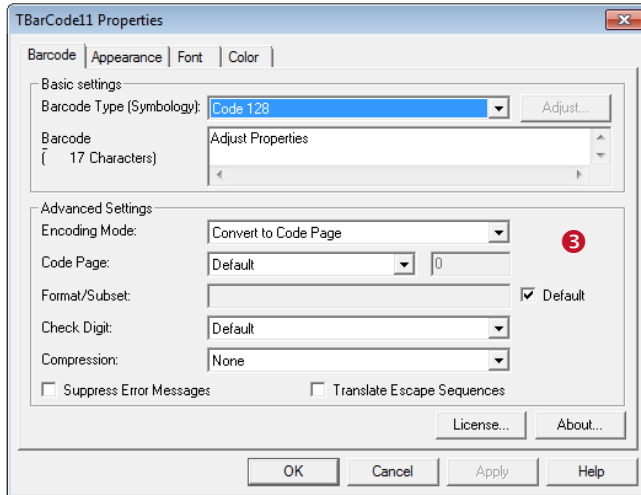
TBarCode11 Properties

Barcode | Appearance | Font | Color

Basic settings
Barcode Type (Symbology): Code 128
Adjust...

Barcode
( 17 Characters)
Adjust Properties

Advanced Settings
Encoding Mode: Convert to Code Page
❸
Code Page: Default 0
Format/Subset:
Default
Check Digit: Default
Compression: None
Suppress Error Messages
Translate Escape Sequences

License...
About...

OK
Cancel
Apply
Help